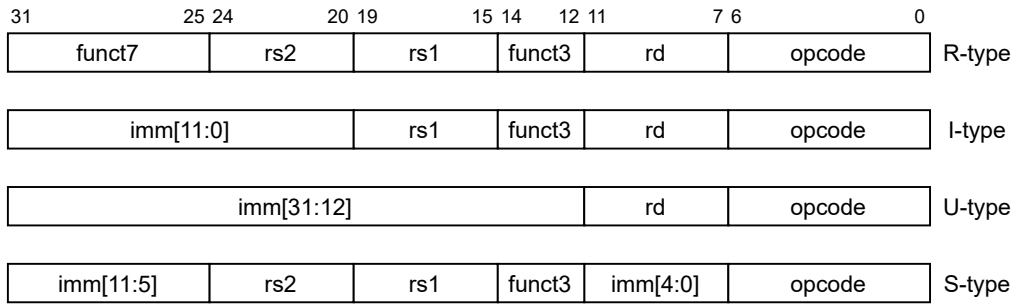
31 25 24 20 19 15 14 12 11 7 6 0

| funct7 | rs2 | rs1 | funct3 | rd | opcode | R-type |
|---|---|---|---|---|---|---|

| imm[11:0] | rs1 | funct3 | rd | opcode | I-type |
|---|---|---|---|---|---|

| imm[31:12] | rd | opcode | U-type |
|---|---|---|---|

| imm[11:5] | rs2 | rs1 | funct3 | imm[4:0] | opcode | S-type |
|---|---|---|---|---|---|---|